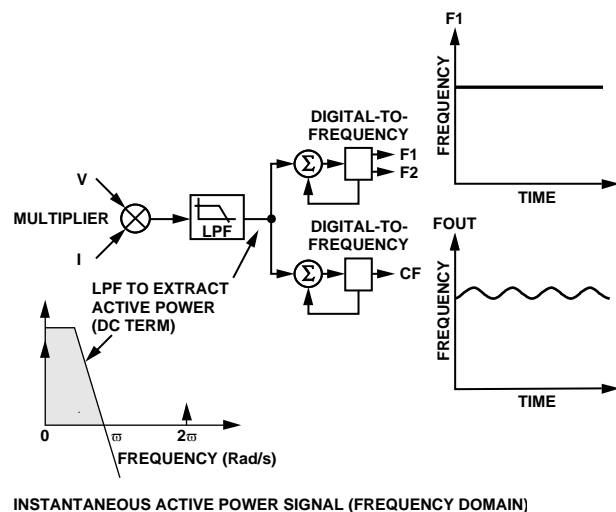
F1

FREQUENCY

TIME

DIGITAL-TO-FREQUENCY

$\Sigma$

F1

F2

V

MULTIPLIER

I

LPF

DIGITAL-TO-FREQUENCY

FOUT

$\Sigma$

CF

LPF TO EXTRACT ACTIVE POWER (DC TERM)

FREQUENCY

TIME

0

$\varpi$

$2\varpi$

FREQUENCY (Rad/s)

INSTANTANEOUS ACTIVE POWER SIGNAL (FREQUENCY DOMAIN)